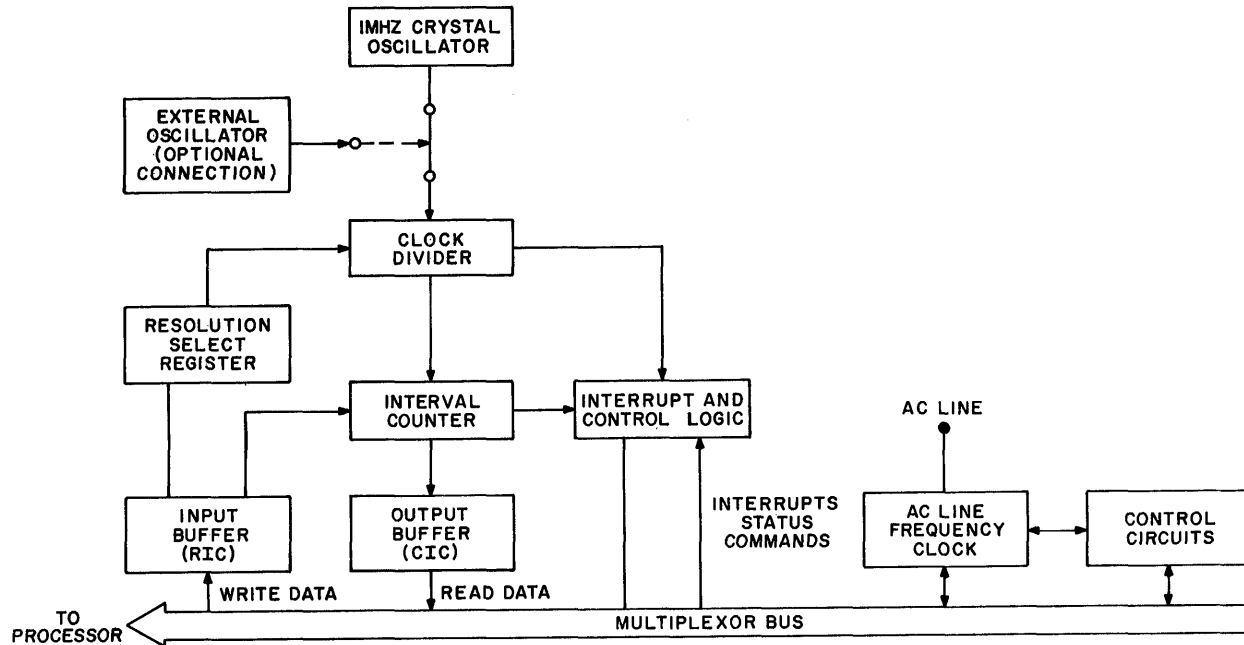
IMHZ CRYSTAL OSCILLATOR

EXTERNAL OSCILLATOR (OPTIONAL CONNECTION)

CLOCK DIVIDER

RESOLUTION SELECT REGISTER

INTERVAL COUNTER

INTERRUPT AND CONTROL LOGIC

AC LINE

INPUT BUFFER (RIC)

OUTPUT BUFFER (CIC)

INTERRUPTS STATUS COMMANDS

AC LINE FREQUENCY CLOCK

CONTROL CIRCUITS

WRITE DATA

READ DATA

TO PROCESSOR

MULTIPLEXOR BUS